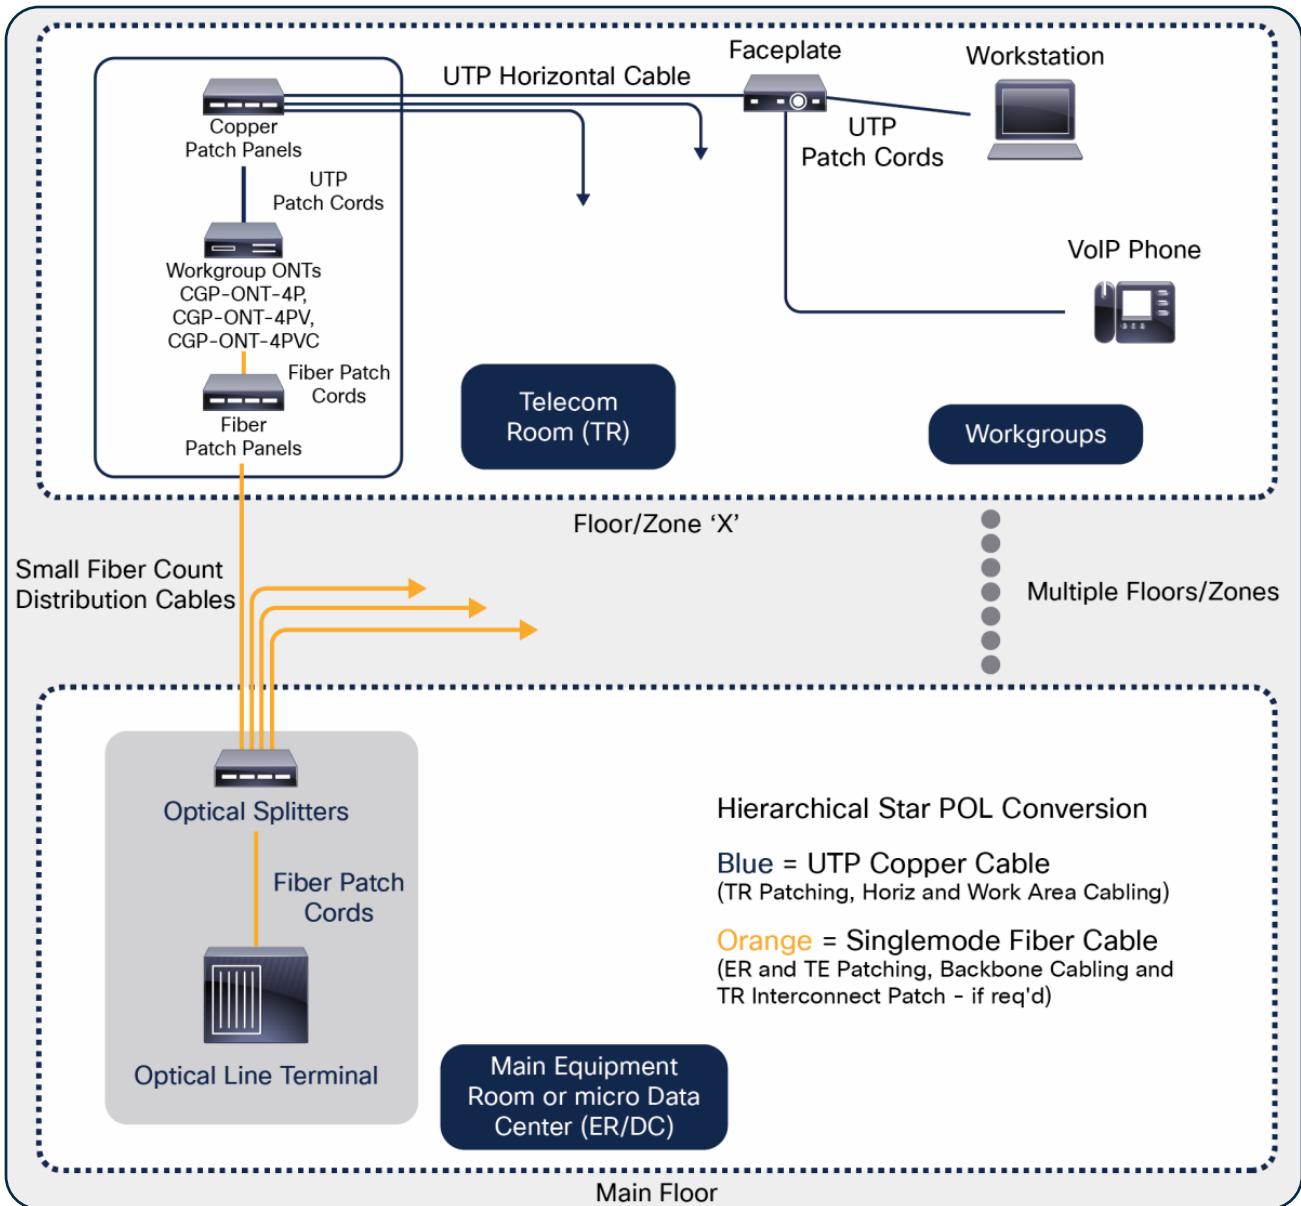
Faceplate

Workstation

UTP Horizontal Cable

Copper Patch Panels

UTP Patch Cords

UTP Patch Cords

Workgroup ONTs CGP-ONT-4P, CGP-ONT-4PV, CGP-ONT-4PVC

VoIP Phone

Fiber Patch Cords

Fiber Patch Panels

Telecom Room (TR)

Workgroups

Floor/Zone 'X'

Small Fiber Count Distribution Cables

Multiple Floors/Zones

Optical Splitters

Hierarchical Star POL Conversion

Fiber Patch Cords

Blue = UTP Copper Cable
(TR Patching, Horiz and Work Area Cabling)

Orange = Singlemode Fiber Cable
(ER and TE Patching, Backbone Cabling and TR Interconnect Patch - if req'd)

Optical Line Terminal

Main Equipment Room or micro Data Center (ER/DC)

Main Floor